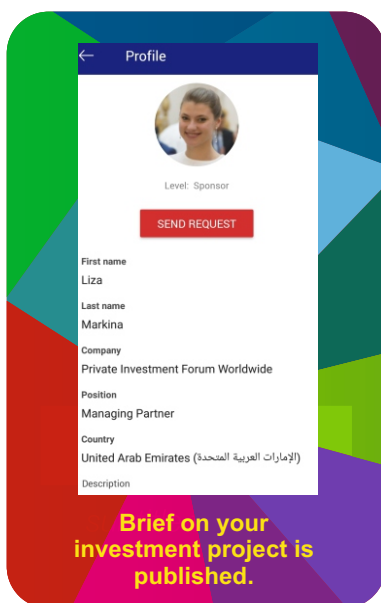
Profile

Level: Sponsor

SEND REQUEST

First name
Liza

Last name
Markina

Company
Private Investment Forum Worldwide

Position
Managing Partner

Country
United Arab Emirates (الإمارات العربية المتحدة)

Description

Brief on your investment project is published.